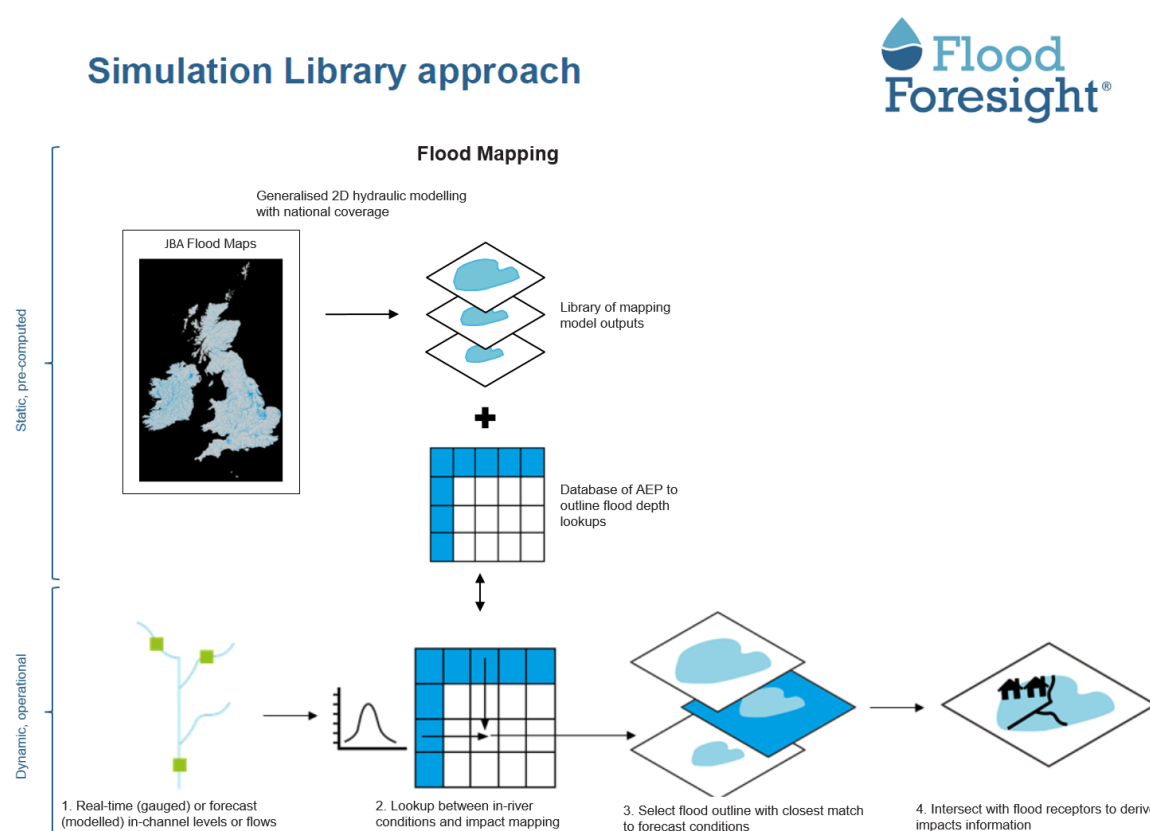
Simulation Library approach

Flood Foresight®

Flood Mapping

Static, pre-computed

Generalised 2D hydraulic modelling with national coverage

JBA Flood Maps

Library of mapping model outputs

Database of AEP to outline flood depth lookups

Dynamic, operational

1. Real-time (gauged) or forecast (modelled) in-channel levels or flows

2. Lookup between in-river conditions and impact mapping

3. Select flood outline with closest match to forecast conditions

4. Intersect with flood receptors to deriv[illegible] impacts information